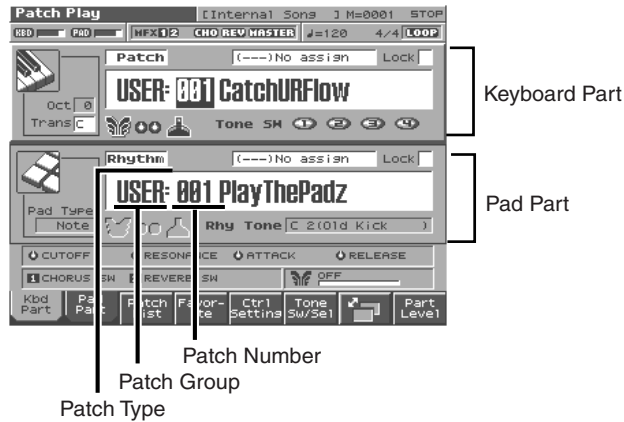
Patch Play [Internal Song ] M=0001 STOP
KBD PAD MFX 1 2 CHO REV MASTER ♩=120 4/4 LOOP

Patch (---)No assign Lock
USER: 001 CatchURFlow
Oct 0
Trans C
Tone SW 1 2 3 4

Keyboard Part

Rhythm (---)No assign Lock
USER: 001 PlayThePadz
Pad Type Note
Rhy Tone C 2(Old Kick )

Pad Part

CUTOFF RESONANCE ATTACK RELEASE
1 CHORUS SW 2 REVERB SW OFF

Kbd Part | Pad Part | Patch List | Favorite | Ctrl Setting | Tone Sw/Sel | | Part Level

Patch Number
Patch Group
Patch Type